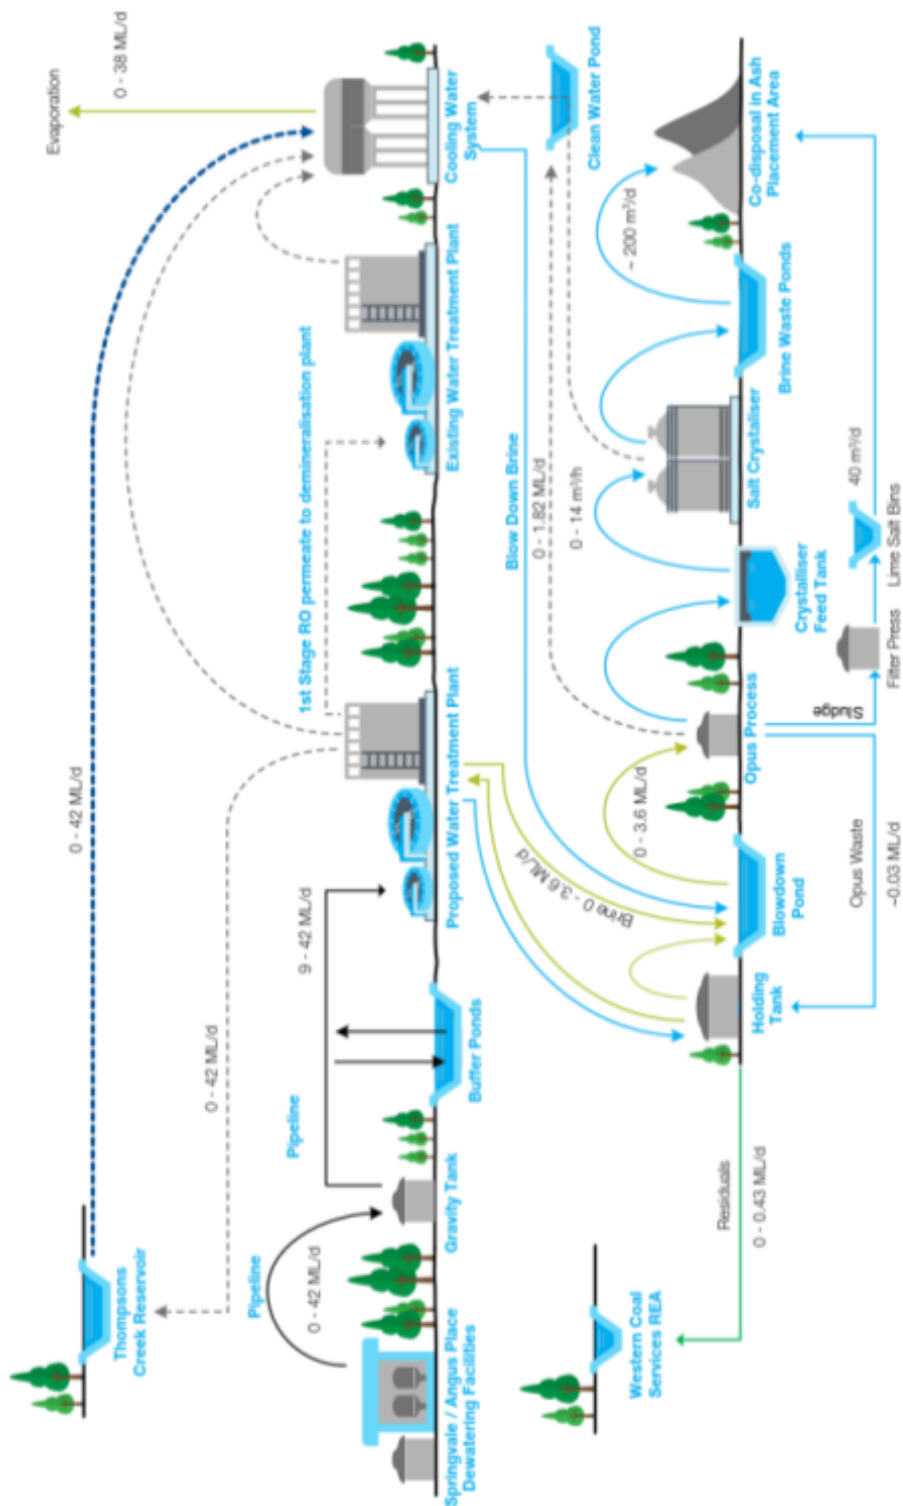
0 - 38 ML/d

Evaporation

Cooling Water System

Clean Water Pond

Co-disposal in Ash Placement Area

~200 m³/d

Existing Water Treatment Plant

Brine Waste Ponds

1st Stage RO permeate to demineralisation plant

Blow Down Brine

0 - 1.82 ML/d

0 - 14 m³/h

Salt Crystalliser

40 m³/d

Lime Salt Bins

Crystalliser Feed Tank

Filter Press

Sludge

Opus Process

0 - 42 ML/d

Proposed Water Treatment Plant

0 - 3.6 ML/d

Brine 0 - 3.6 ML/d

Opus Waste

~0.03 ML/d

9 - 42 ML/d

Blowdown Pond

Holding Tank

0 - 42 ML/d

Buffer Ponds

Pipeline

Residuals

0 - 0.43 ML/d

Gravity Tank

Thompsons Creek Reservoir

Pipeline

0 - 42 ML/d

Springvale / Angus Place Dewatering Facilities

Western Coal Services REA